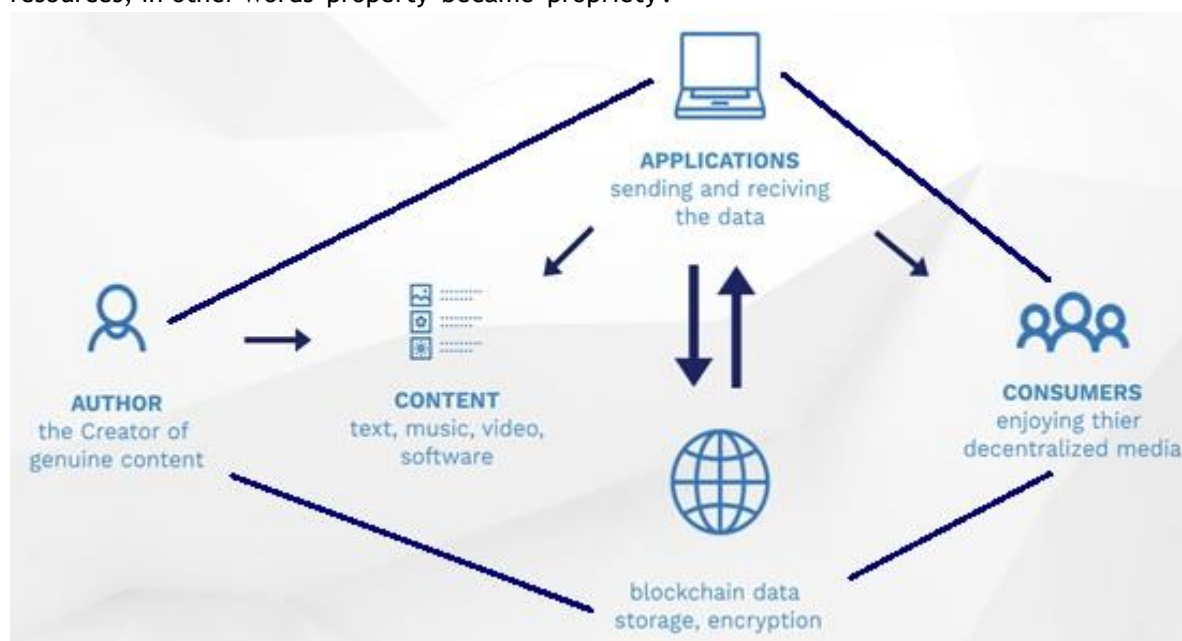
resources, in other words property became propriety.

APPLICATIONS
sending and reciving the data

AUTHOR
the Creator of genuine content

CONTENT
text, music, video, software

CONSUMERS
enjoying thier decentralized media

blockchain data storage, encryption